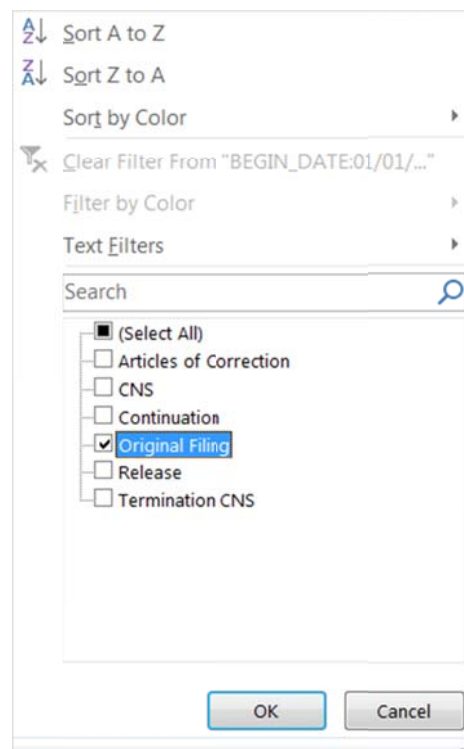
A Z Sort A to Z
Z A Sort Z to A
Sort by Color
Clear Filter From "BEGIN_DATE:01/01/..."
Filter by Color
Text Filters
Search
(Select All)
Articles of Correction
CNS
Continuation
Original Filing
Release
Termination CNS
OK
Cancel